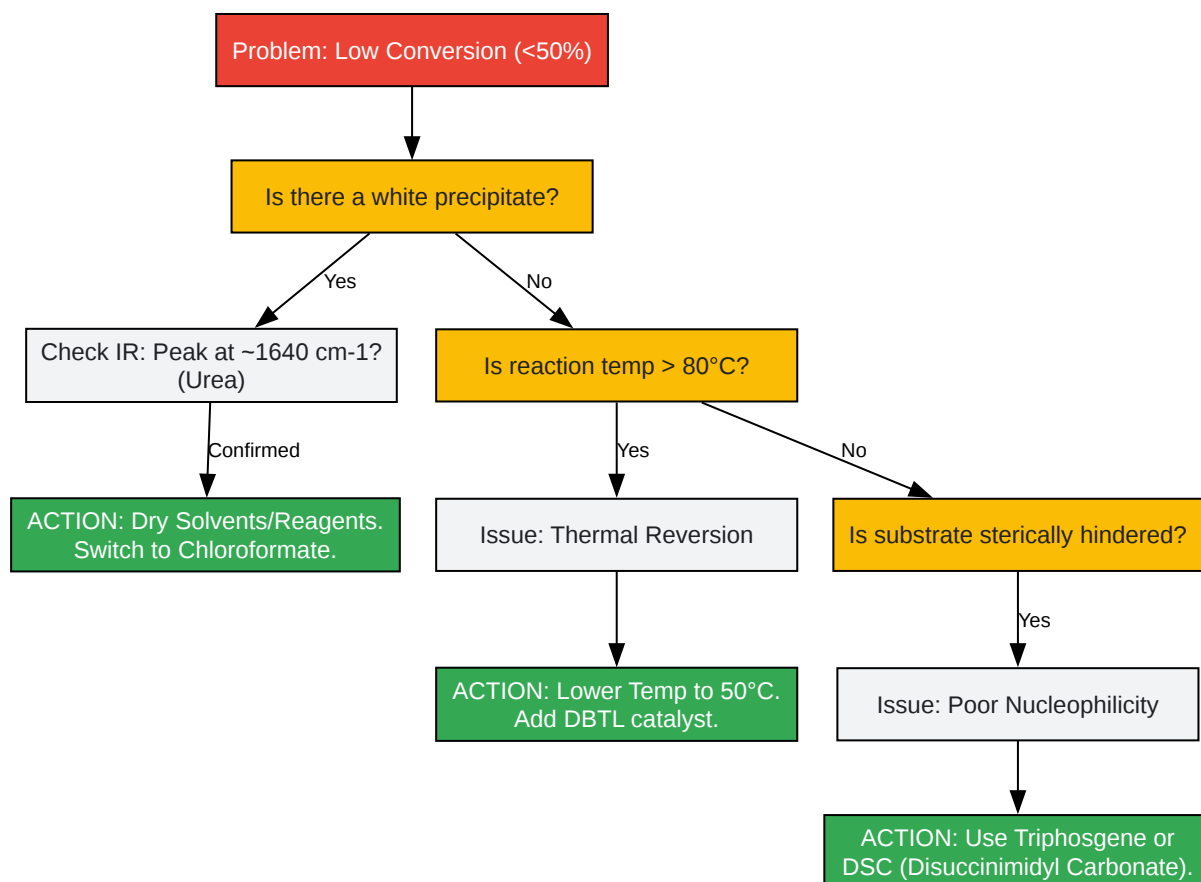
Problem: Low Conversion (<50%)

Is there a white precipitate?

Yes

No

Check IR: Peak at ~1640 cm-1? (Urea)

Confirmed

ACTION: Dry Solvents/Reagents. Switch to Chloroformate.

Is reaction temp > 80°C?

Yes

No

Issue: Thermal Reversion

ACTION: Lower Temp to 50°C. Add DBTL catalyst.

Is substrate sterically hindered?

Yes

Issue: Poor Nucleophilicity

ACTION: Use Triphosgene or DSC (Disuccinimidyl Carbonate).